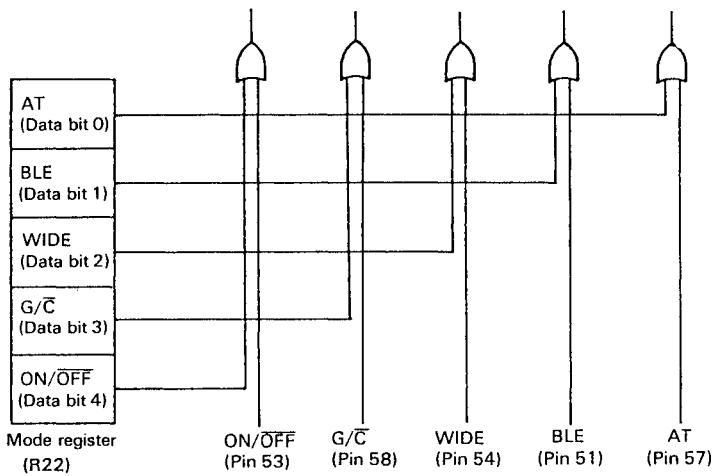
AT
(Data bit 0)

BLE
(Data bit 1)

WIDE
(Data bit 2)

G/$\overline{C}$
(Data bit 3)

ON/$\overline{OFF}$
(Data bit 4)

Mode register
(R22)

ON/$\overline{OFF}$
(Pin 53)

G/$\overline{C}$
(Pin 58)

WIDE
(Pin 54)

BLE
(Pin 51)

AT
(Pin 57)